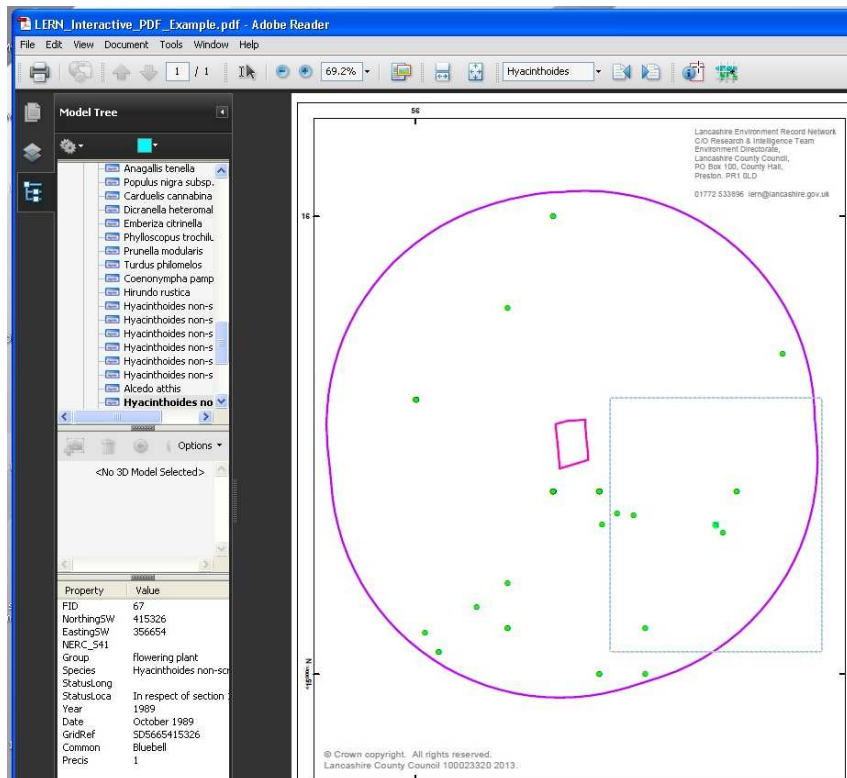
LERN_Interactive_PDF_Example.pdf - Adobe Reader

File Edit View Document Tools Window Help

1 / 1

69.2%

Hyacinthoides

Model Tree

Anagallis tenella
Populus nigra subsp.
Carduelis cannabina
Dicranella heteromal
Emberiza citrinella
Phylloscopus trochilu
Prunella modularis
Turdus philomelos
Coenonympha pamp
Hirundo rustica
Hyacinthoides non-s
Hyacinthoides non-s
Hyacinthoides non-s
Hyacinthoides non-s
Hyacinthoides non-s
Hyacinthoides non-s
Alcedo atthis
Hyacinthoides no

Options

<No 3D Model Selected>

| Property | Value |
|---|---|
| FID | 67 |
| NorthingSW | 415326 |
| EastingSW | 356654 |
| NERC_S41 | |
| Group | flowering plant |
| Species | Hyacinthoides non-scr |
| StatusLong | |
| StatusLoca | In respect of section |
| Year | 1989 |
| Date | October 1989 |
| GridRef | SD5665415326 |
| Common | Bluebell |
| Precis | 1 |

56

16

Lancashire Environment Record Network
C/O Research & Intelligence Team
Environment Directorate,
Lancashire County Council,
PO Box 100, County Hall,
Preston. PR1 0LD

01772 533896 lern@lancashire.gov.uk

© Crown copyright. All rights reserved.
Lancashire County Council 100023320 2013.